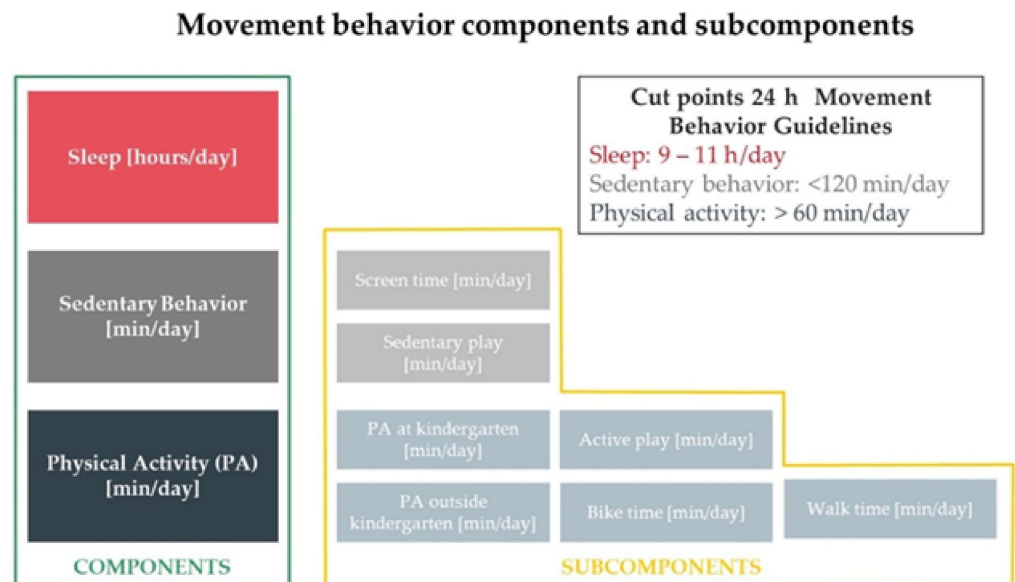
Movement behavior components and subcomponents

Sleep [hours/day]

Sedentary Behavior [min/day]

Physical Activity (PA) [min/day]

COMPONENTS

Cut points 24 h Movement Behavior Guidelines
Sleep: 9 – 11 h/day
Sedentary behavior: <120 min/day
Physical activity: > 60 min/day

Screen time [min/day]

Sedentary play [min/day]

PA at kindergarten [min/day]

Active play [min/day]

PA outside kindergarten [min/day]

Bike time [min/day]

Walk time [min/day]

SUBCOMPONENTS